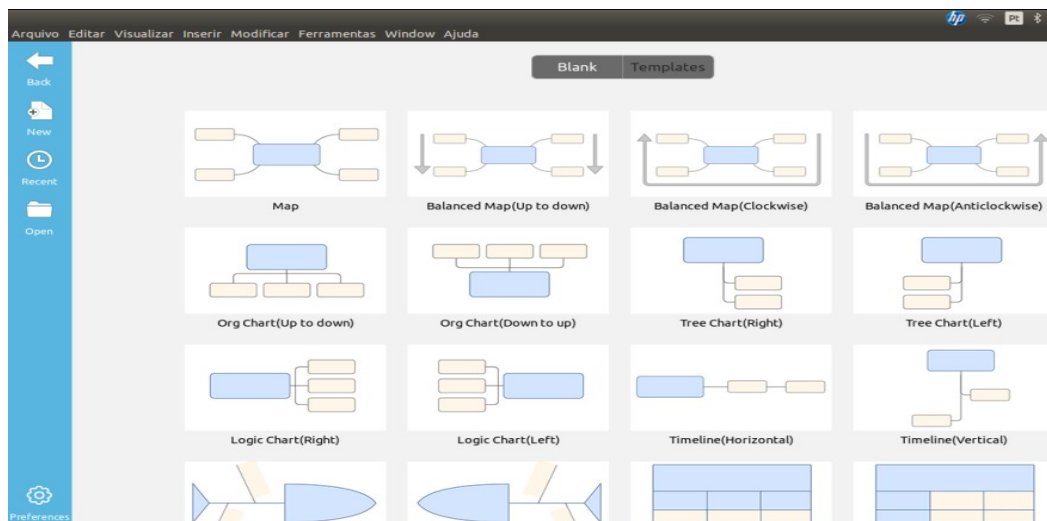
Arquivo Editar Visualizar Inserir Modificar Ferramentas Window Ajuda

Pt

Back

New

Recent

Open

Preferences

Blank Templates

Map

Balanced Map(Up to down)

Balanced Map(Clockwise)

Balanced Map(Anticlockwise)

Org Chart(Up to down)

Org Chart(Down to up)

Tree Chart(Right)

Tree Chart(Left)

Logic Chart(Right)

Logic Chart(Left)

Timeline(Horizontal)

Timeline(Vertical)